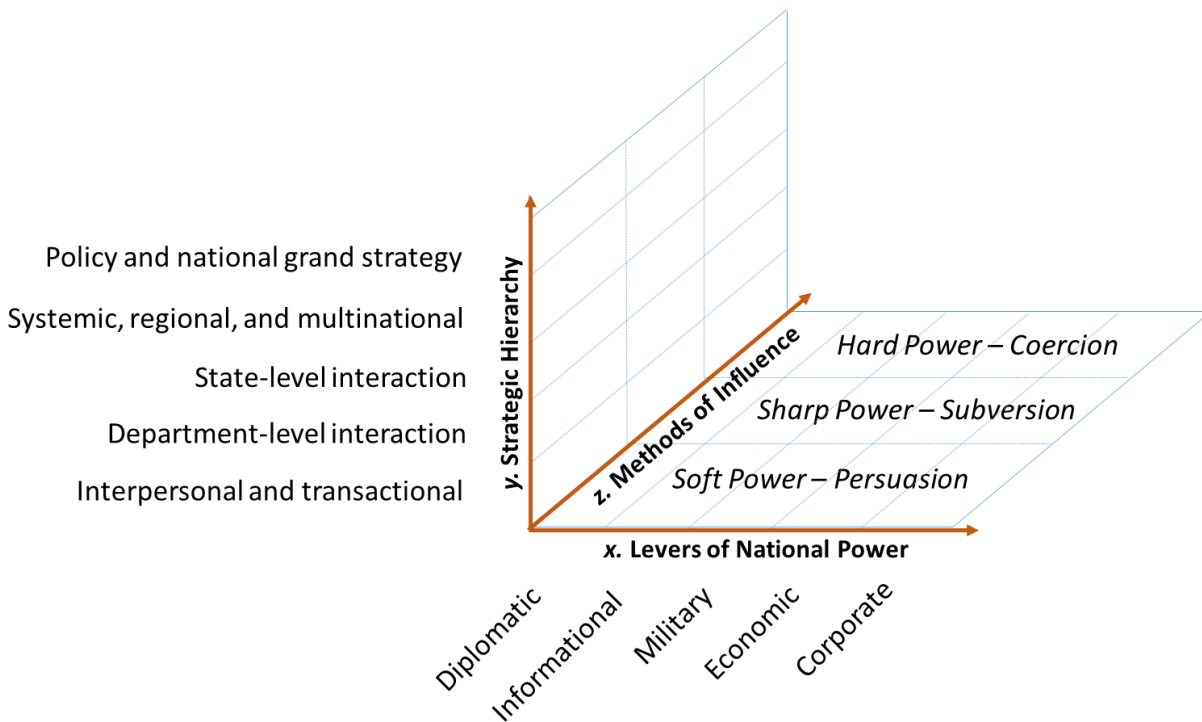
Policy and national grand strategy

Systemic, regional, and multinational

State-level interaction

Department-level interaction

Interpersonal and transactional

y. Strategic Hierarchy

z. Methods of Influence

Hard Power – Coercion

Sharp Power – Subversion

Soft Power – Persuasion

x. Levers of National Power

Diplomatic

Informational

Military

Economic

Corporate